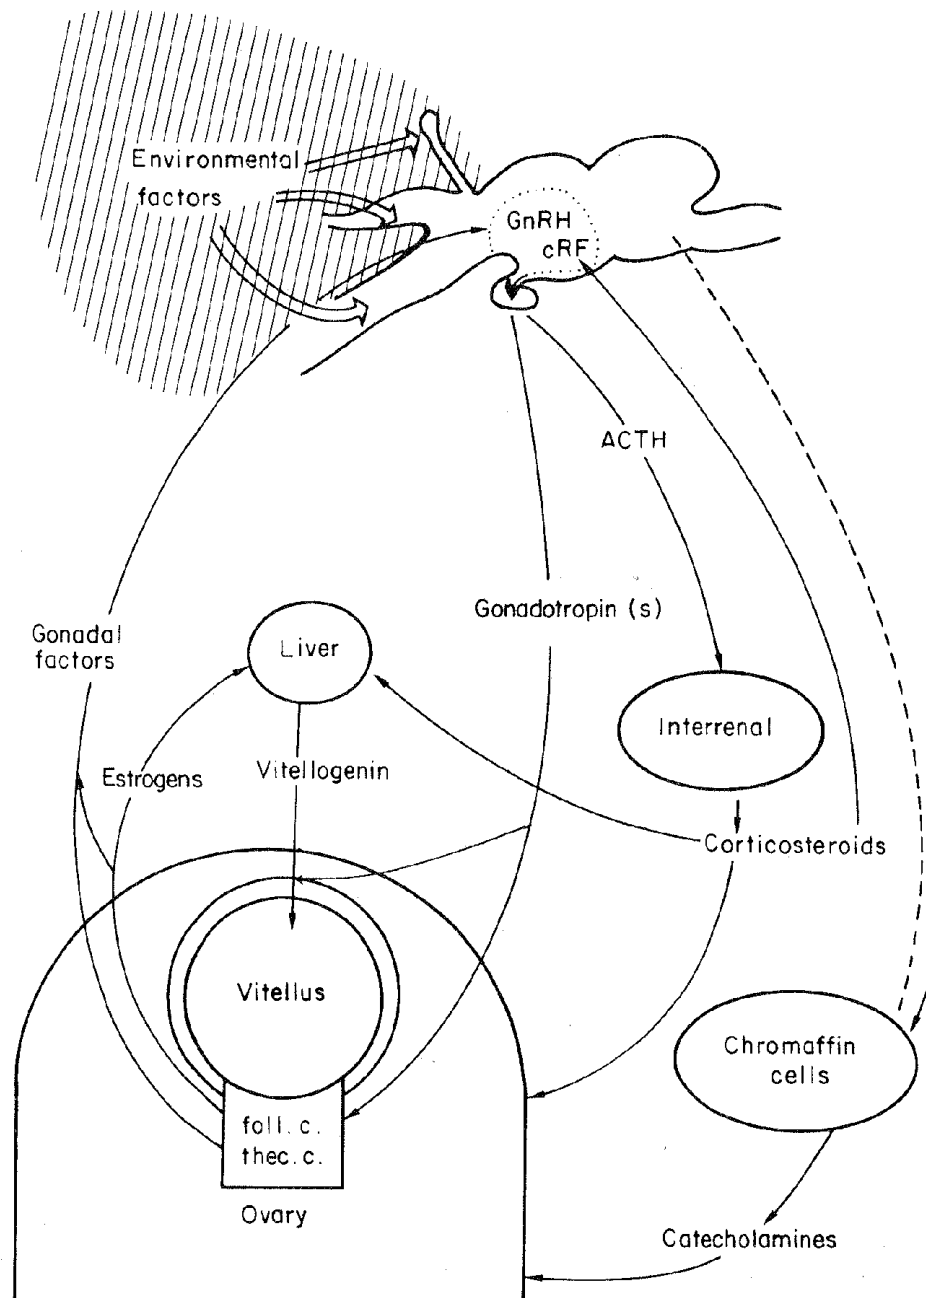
Environmental factors

GnRH
cRF

ACTH

Gonadotropin (s)

Gonadal factors

Liver

Estrogens

Vitellogenin

Interrenal

Corticosteroids

Vitellus

foll. c.
thec. c.

Ovary

Chromaffin cells

Catecholamines